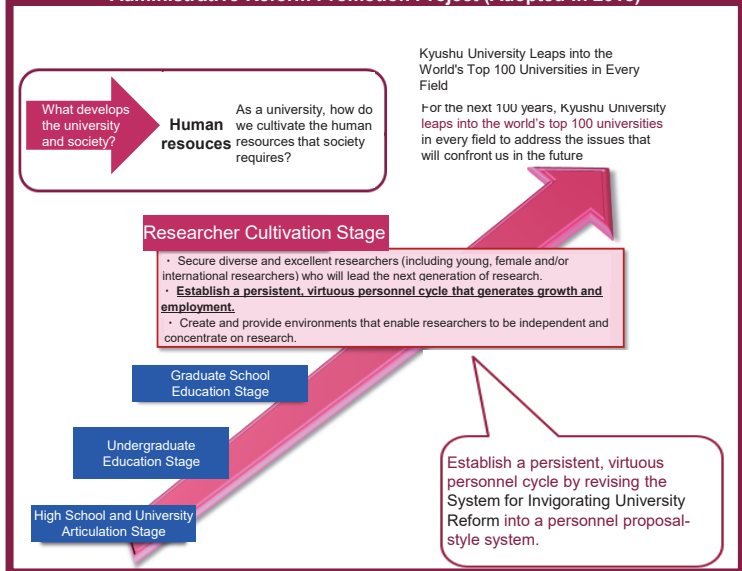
Administrative Reform Promotion Project (Adopted in 2013)

What develops the university and society?

Human resouces

As a university, how do we cultivate the human resources that society requires?

Kyushu University Leaps into the World's Top 100 Universities in Every Field

For the next 100 years, Kyushu University leaps into the world's top 100 universities in every field to address the issues that will confront us in the future

Researcher Cultivation Stage

・ Secure diverse and excellent researchers (including young, female and/or international researchers) who will lead the next generation of research.
・ Establish a persistent, virtuous personnel cycle that generates growth and employment.
・ Create and provide environments that enable researchers to be independent and concentrate on research.

Graduate School Education Stage

Undergraduate Education Stage

High School and University Articulation Stage

Establish a persistent, virtuous personnel cycle by revising the System for Invigorating University Reform into a personnel proposal-style system.